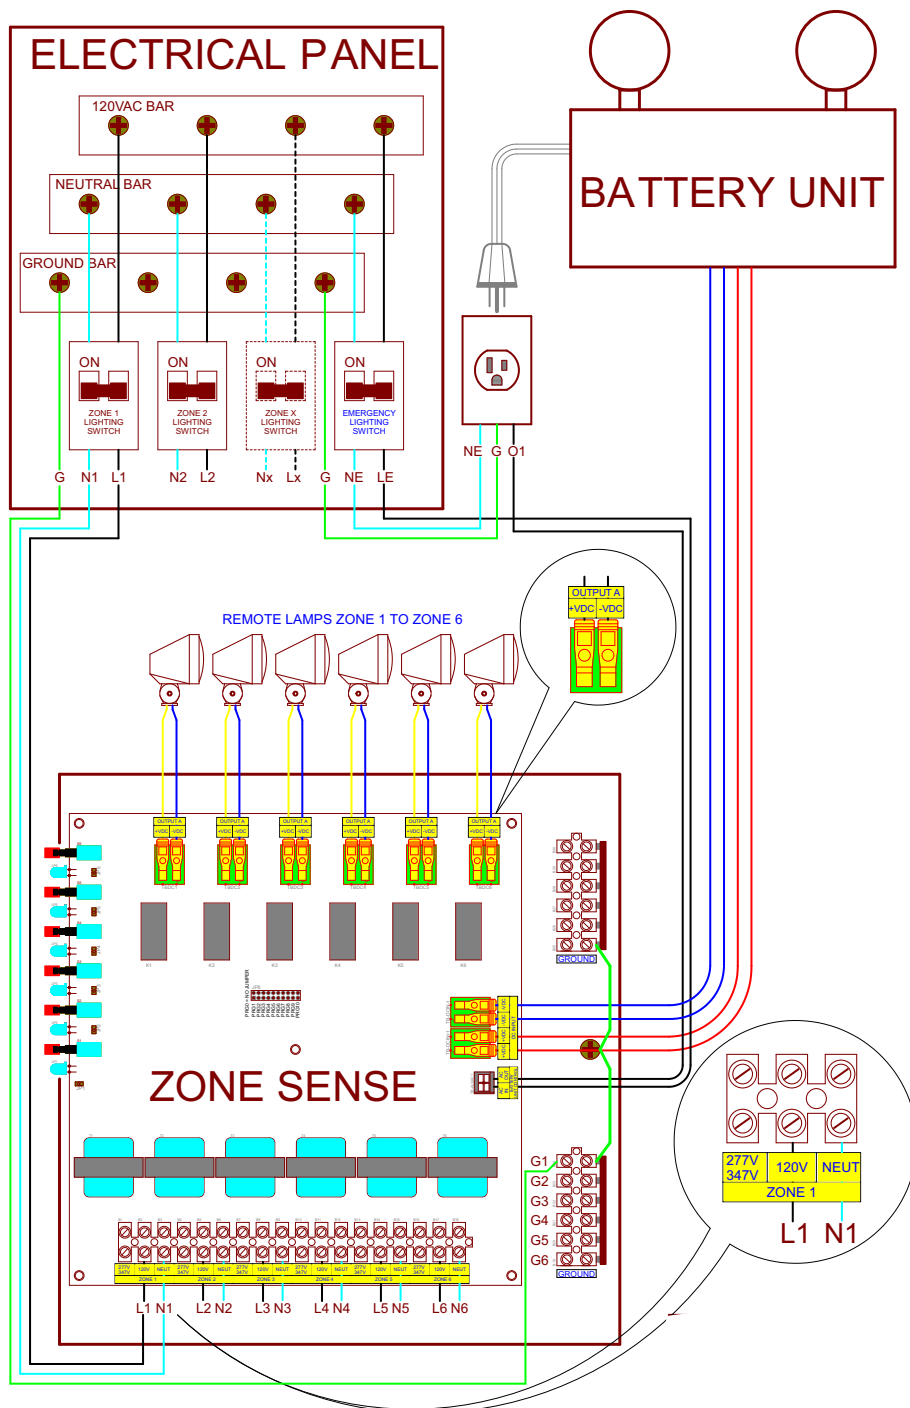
ELECTRICAL PANEL

120VAC BAR

NEUTRAL BAR

GROUND BAR

ON
ZONE 1 LIGHTING SWITCH

ON
ZONE 2 LIGHTING SWITCH

ON
ZONE X LIGHTING SWITCH

ON
EMERGENCY LIGHTING SWITCH

G N1 L1 N2 L2 Nx Lx G NE LE

BATTERY UNIT

NE G O1

OUTPUT A
+VDC -VDC

REMOTE LAMPS ZONE 1 TO ZONE 6

OUTPUT A +VDC -VDC
OUTPUT A +VDC -VDC
OUTPUT A +VDC -VDC
OUTPUT A +VDC -VDC
OUTPUT A +VDC -VDC
OUTPUT A +VDC -VDC

GROUND

ZONE SENSE

G1
G2
G3
G4
G5
G6
GROUND

277V 347V | 120V | NEUT
ZONE 1
L1 N1

277V 347V | 120V | NEUT
ZONE 1
277V 347V | 120V | NEUT
ZONE 2
277V 347V | 120V | NEUT
ZONE 3
277V 347V | 120V | NEUT
ZONE 4
277V 347V | 120V | NEUT
ZONE 5
277V 347V | 120V | NEUT
ZONE 6

L1 N1 L2 N2 L3 N3 L4 N4 L5 N5 L6 N6